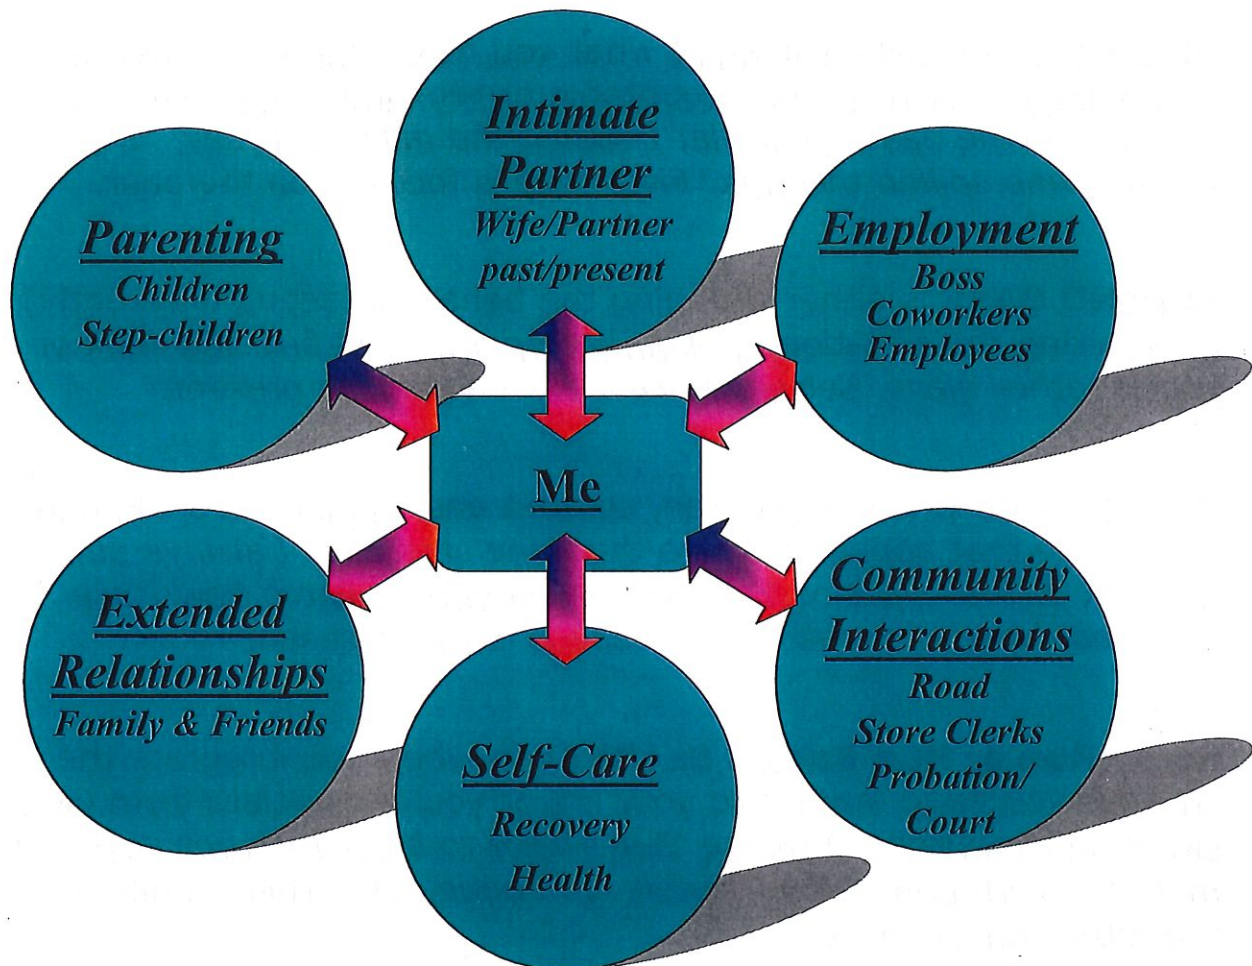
Intimate Partner
Wife/Partner
past/present

Parenting
Children
Step-children

Employment
Boss
Coworkers
Employees

Me

Extended Relationships
Family & Friends

Community Interactions
Road
Store Clerks
Probation/
Court

Self-Care
Recovery
Health